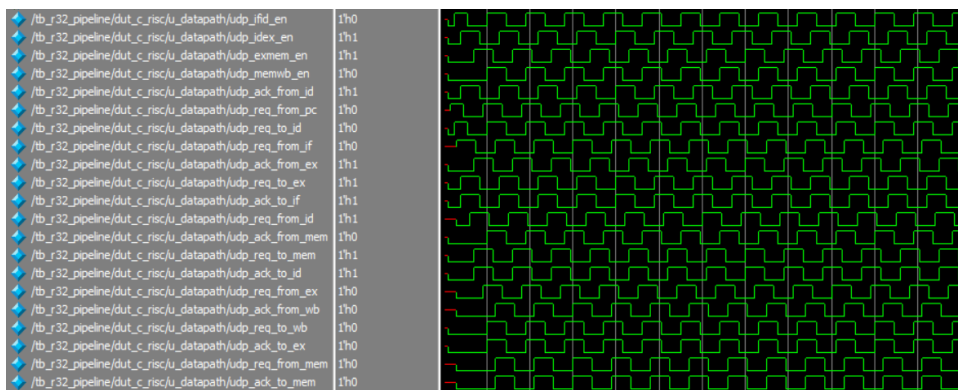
| | |
|---|---|
| /tb_r32_pipeline/dut_c_risc/u_datapath/udp_ifid_en | 1'h0 |
| /tb_r32_pipeline/dut_c_risc/u_datapath/udp_idex_en | 1'h1 |
| /tb_r32_pipeline/dut_c_risc/u_datapath/udp_exmem_en | 1'h1 |
| /tb_r32_pipeline/dut_c_risc/u_datapath/udp_memwb_en | 1'h0 |
| /tb_r32_pipeline/dut_c_risc/u_datapath/udp_ack_from_id | 1'h1 |
| /tb_r32_pipeline/dut_c_risc/u_datapath/udp_req_from_pc | 1'h0 |
| /tb_r32_pipeline/dut_c_risc/u_datapath/udp_req_to_id | 1'h1 |
| /tb_r32_pipeline/dut_c_risc/u_datapath/udp_req_from_if | 1'h0 |
| /tb_r32_pipeline/dut_c_risc/u_datapath/udp_ack_from_ex | 1'h1 |
| /tb_r32_pipeline/dut_c_risc/u_datapath/udp_req_to_ex | 1'h1 |
| /tb_r32_pipeline/dut_c_risc/u_datapath/udp_ack_to_if | 1'h1 |
| /tb_r32_pipeline/dut_c_risc/u_datapath/udp_req_from_id | 1'h1 |
| /tb_r32_pipeline/dut_c_risc/u_datapath/udp_ack_from_mem | 1'h0 |
| /tb_r32_pipeline/dut_c_risc/u_datapath/udp_req_to_mem | 1'h1 |
| /tb_r32_pipeline/dut_c_risc/u_datapath/udp_ack_to_id | 1'h1 |
| /tb_r32_pipeline/dut_c_risc/u_datapath/udp_req_from_ex | 1'h0 |
| /tb_r32_pipeline/dut_c_risc/u_datapath/udp_ack_from_wb | 1'h0 |
| /tb_r32_pipeline/dut_c_risc/u_datapath/udp_req_to_wb | 1'h0 |
| /tb_r32_pipeline/dut_c_risc/u_datapath/udp_ack_to_ex | 1'h0 |
| /tb_r32_pipeline/dut_c_risc/u_datapath/udp_req_from_mem | 1'h0 |
| /tb_r32_pipeline/dut_c_risc/u_datapath/udp_ack_to_mem | 1'h0 |